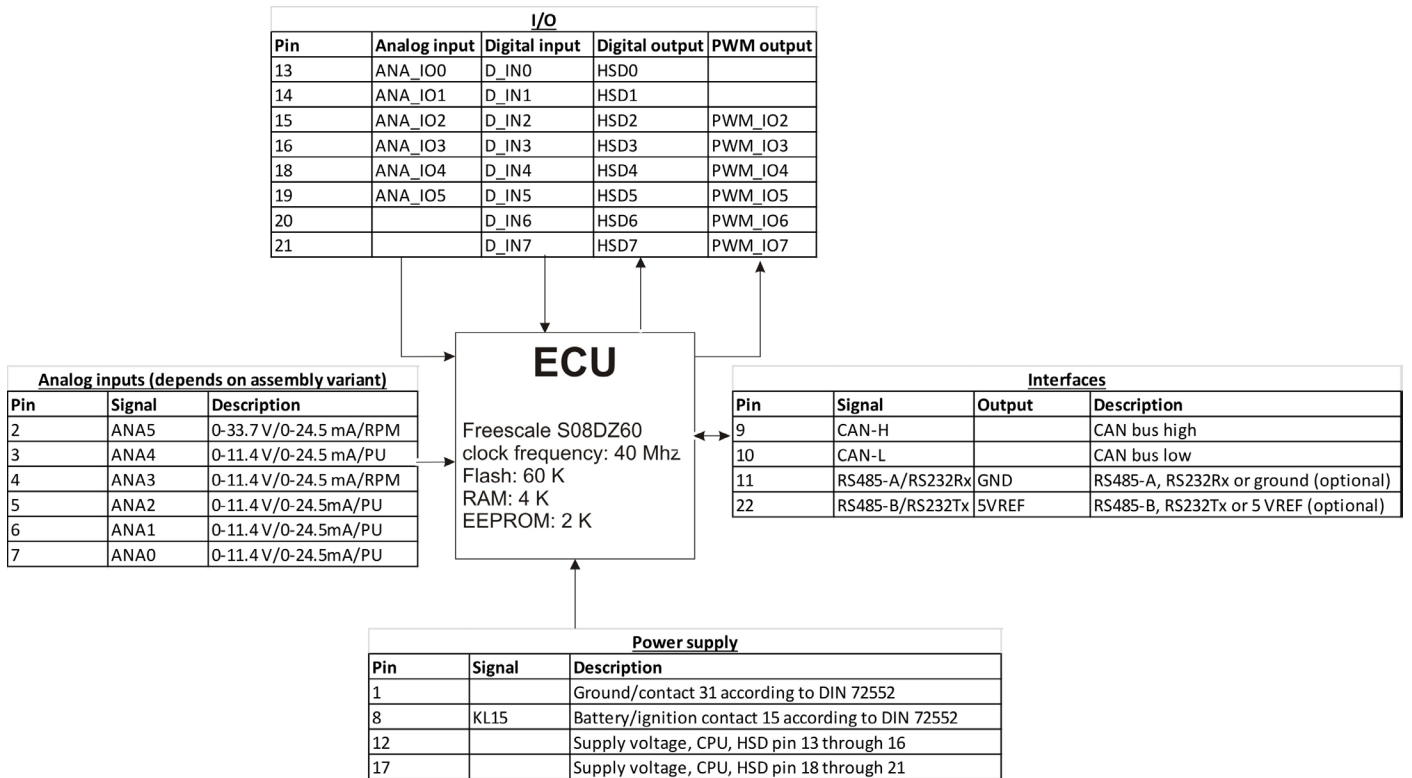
I/O

| Pin | Analog input | Digital input | Digital output | PWM output |
|---|---|---|---|---|
| 13 | ANA_IO0 | D_IN0 | HSD0 | |
| 14 | ANA_IO1 | D_IN1 | HSD1 | |
| 15 | ANA_IO2 | D_IN2 | HSD2 | PWM_IO2 |
| 16 | ANA_IO3 | D_IN3 | HSD3 | PWM_IO3 |
| 18 | ANA_IO4 | D_IN4 | HSD4 | PWM_IO4 |
| 19 | ANA_IO5 | D_IN5 | HSD5 | PWM_IO5 |
| 20 | | D_IN6 | HSD6 | PWM_IO6 |
| 21 | | D_IN7 | HSD7 | PWM_IO7 |

Analog inputs (depends on assembly variant)

| Pin | Signal | Description |
|---|---|---|
| 2 | ANA5 | 0-33.7 V/0-24.5 mA/RPM |
| 3 | ANA4 | 0-11.4 V/0-24.5 mA/PU |
| 4 | ANA3 | 0-11.4 V/0-24.5 mA/RPM |
| 5 | ANA2 | 0-11.4 V/0-24.5mA/PU |
| 6 | ANA1 | 0-11.4 V/0-24.5mA/PU |
| 7 | ANA0 | 0-11.4 V/0-24.5mA/PU |

ECU

Freescale S08DZ60
clock frequency: 40 Mhz
Flash: 60 K
RAM: 4 K
EEPROM: 2 K

Interfaces

| Pin | Signal | Output | Description |
|---|---|---|---|
| 9 | CAN-H | | CAN bus high |
| 10 | CAN-L | | CAN bus low |
| 11 | RS485-A/RS232Rx | GND | RS485-A, RS232Rx or ground (optional) |
| 22 | RS485-B/RS232Tx | 5VREF | RS485-B, RS232Tx or 5 VREF (optional) |

Power supply

| Pin | Signal | Description |
|---|---|---|
| 1 | | Ground/contact 31 according to DIN 72552 |
| 8 | KL15 | Battery/ignition contact 15 according to DIN 72552 |
| 12 | | Supply voltage, CPU, HSD pin 13 through 16 |
| 17 | | Supply voltage, CPU, HSD pin 18 through 21 |